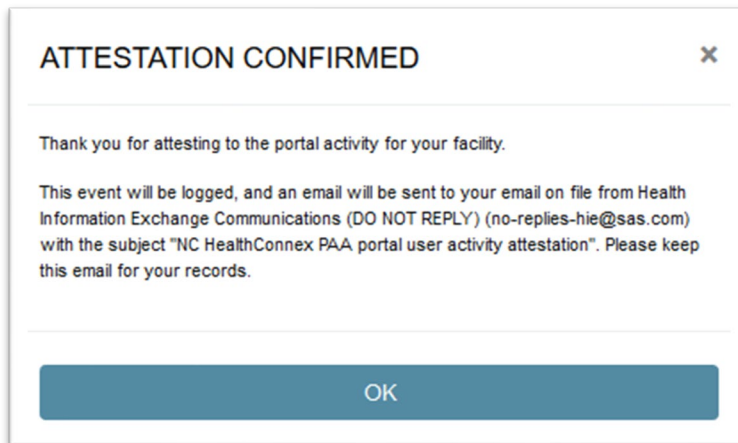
ATTESTATION CONFIRMED

×

Thank you for attesting to the portal activity for your facility.

This event will be logged, and an email will be sent to your email on file from Health Information Exchange Communications (DO NOT REPLY) (no-replies-hie@sas.com) with the subject "NC HealthConnex PAA portal user activity attestation". Please keep this email for your records.

OK